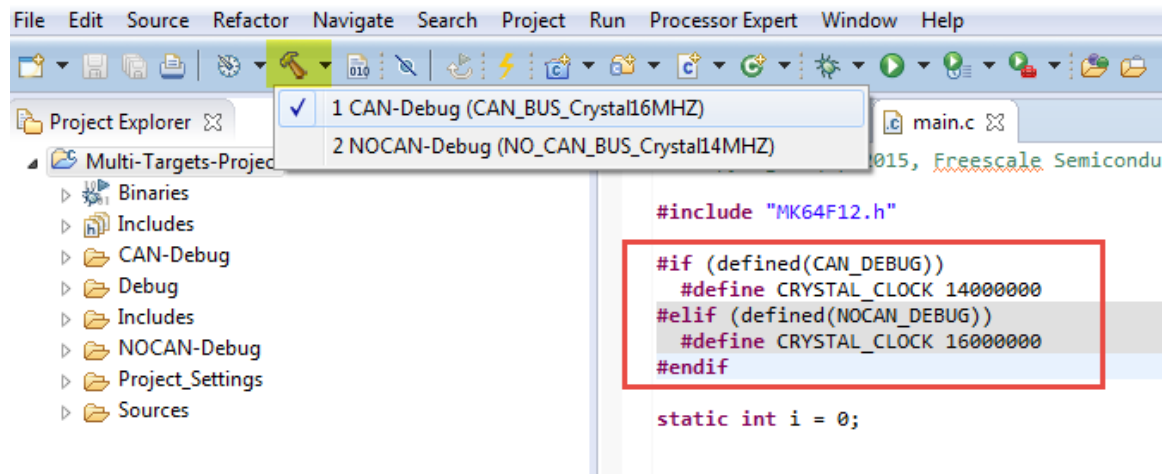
File Edit Source Refactor Navigate Search Project Run Processor Expert Window Help

Project Explorer

✓ 1 CAN-Debug (CAN_BUS_Crystal16MHZ)
2 NOCAN-Debug (NO_CAN_BUS_Crystal14MHZ)

main.c

Multi-Targets-Projec
Binaries
Includes
CAN-Debug
Debug
Includes
NOCAN-Debug
Project_Settings
Sources

015, Freescale Semicondu

#include "MK64F12.h"

#if (defined(CAN_DEBUG))
#define CRYSTAL_CLOCK 14000000
#elif (defined(NOCAN_DEBUG))
#define CRYSTAL_CLOCK 16000000
#endif

static int i = 0;